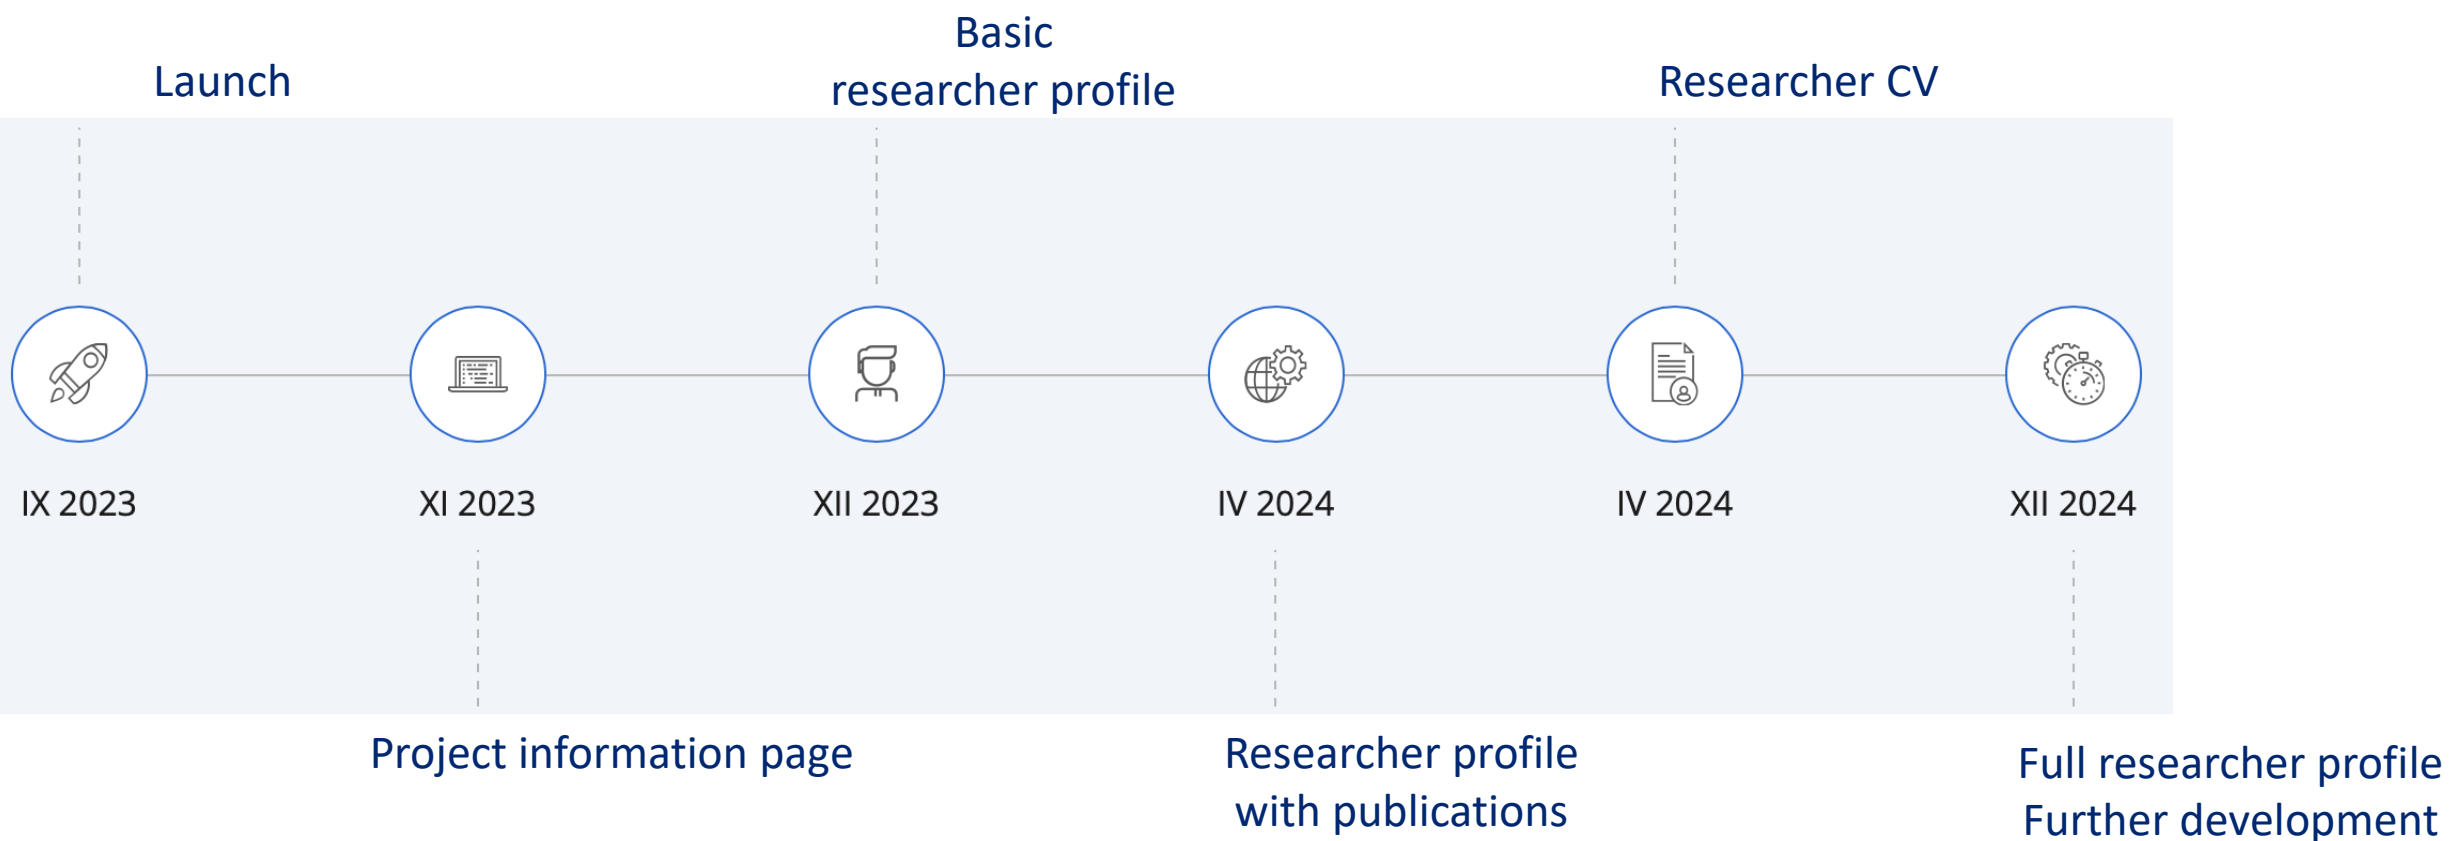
Launch

Basic researcher profile

Researcher CV

IX 2023

XI 2023

XII 2023

IV 2024

IV 2024

XII 2024

Project information page

Researcher profile with publications

Full researcher profile
Further development